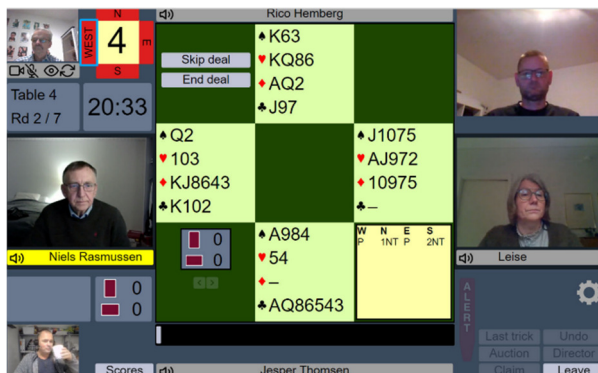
N
WEST
4
m
S

Rico Hemberg

Table 4
Rd 2 / 7

20:33

Skip deal
End deal

♠K63
♥KQ86
♦AQ2
♣J97

♠Q2
♥103
♦KJ8643
♣K102

♠J1075
♥AJ972
♦10975
♣–

Niels Rasmussen

0
0

♠A984
♥54
♦–
♣AQ86543

| W | N | E | S |
|---|---|---|---|
| P | 1NT | P | 2NT |

Leise

0
0

ALERT

Last trick
Undo
Auction
Director
Claim
Leave

Scores

Jesper Thomsen